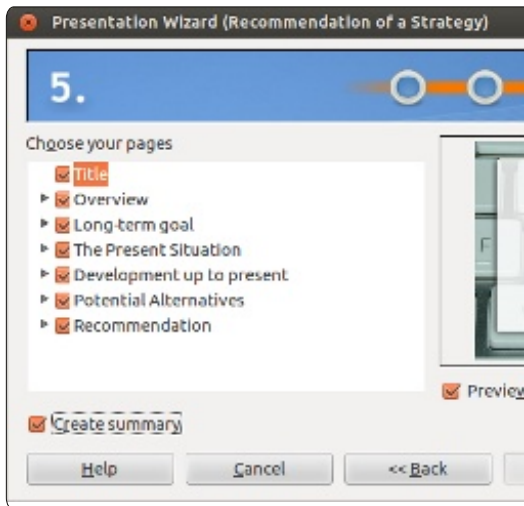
Presentation Wizard (Recommendation of a Strategy)

5.

Choose your pages

Title
Overview
Long-term goal
The Present Situation
Development up to present
Potential Alternatives
Recommendation

Preview

Create summary

Help
Cancel
<< Back